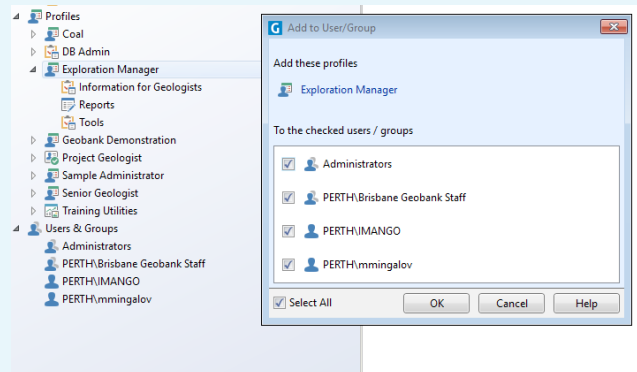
Profiles
Coal
DB Admin
Exploration Manager
Information for Geologists
Reports
Tools
Geobank Demonstration
Project Geologist
Sample Administrator
Senior Geologist
Training Utilities
Users & Groups
Administrators
PERTH\Brisbane Geobank Staff
PERTH\IMANGO
PERTH\mmingalov

G Add to User/Group

Add these profiles
Exploration Manager

To the checked users / groups
Administrators
PERTH\Brisbane Geobank Staff
PERTH\IMANGO
PERTH\mmingalov

Select All
OK
Cancel
Help